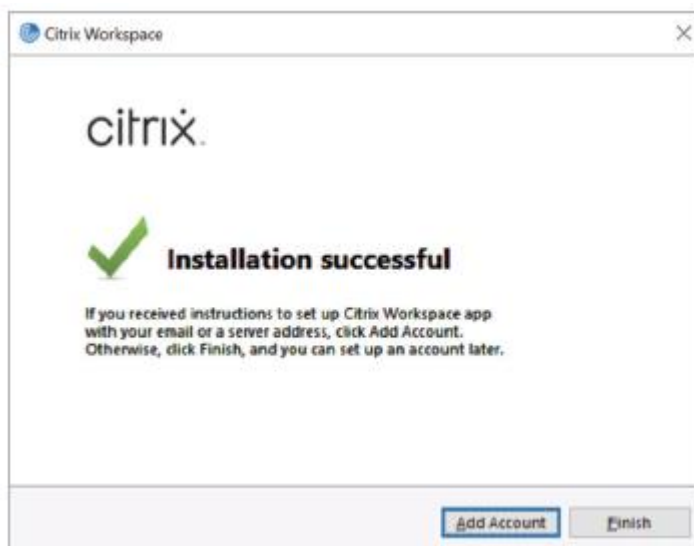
Citrix Workspace

citrix.

Installation successful

If you received instructions to set up Citrix Workspace app with your email or a server address, click Add Account. Otherwise, click Finish, and you can set up an account later.

Add Account

Finish